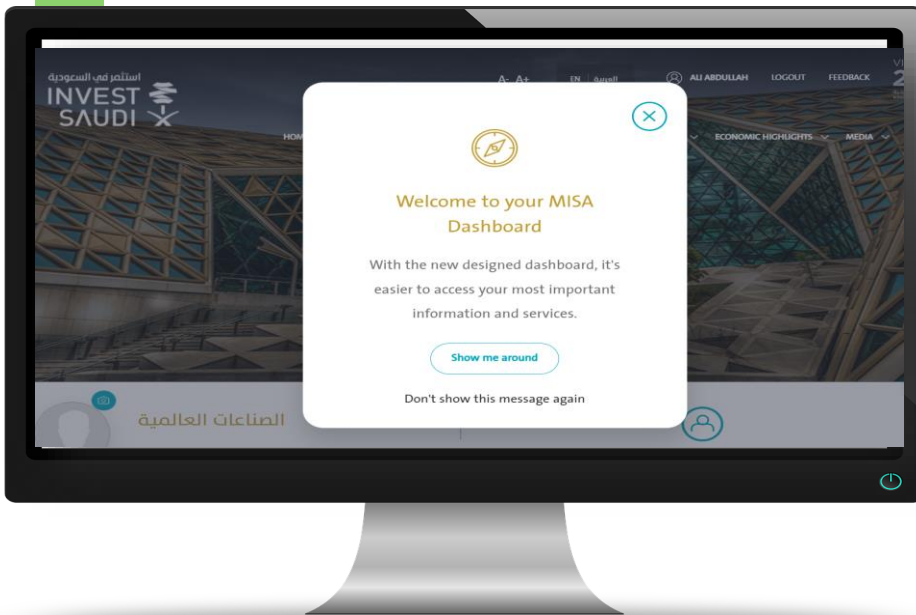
استثمر في السعودية
INVEST SAUDI

A- A+
EN العربية
ALI ABDULLAH LOGOUT FEEDBACK
HOM
ECONOMIC HIGHLIGHTS MEDIA

Welcome to your MISA Dashboard

With the new designed dashboard, it's easier to access your most important information and services.

Show me around

Don't show this message again

الصناعات العالمية